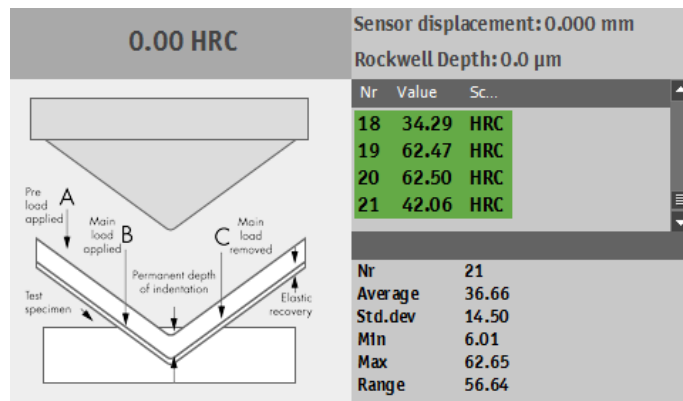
0.00 HRC

Sensor displacement: 0.000 mm

Rockwell Depth: 0.0 µm

| Nr | Value | Sc... |
|---|---|---|
| 18 | 34.29 | HRC |
| 19 | 62.47 | HRC |
| 20 | 62.50 | HRC |
| 21 | 42.06 | HRC |

Pre load applied A

Main load applied B

C Main load removed

Permanent depth of indentation

Test specimen

Elastic recovery

| | |
|---|---|
| Nr | 21 |
| Average | 36.66 |
| Std.dev | 14.50 |
| Min | 6.01 |
| Max | 62.65 |
| Range | 56.64 |